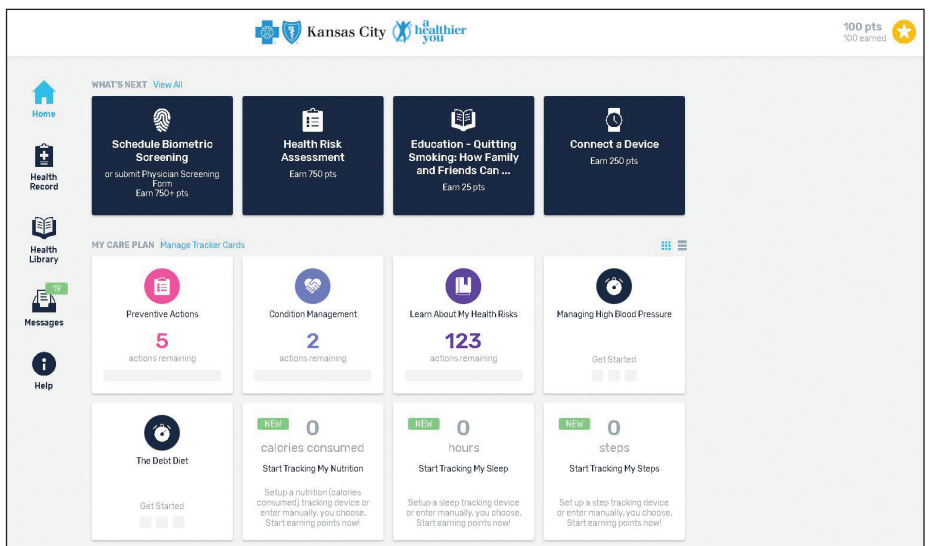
Kansas City a healthier you

100 pts
100 earned

Home

Health Record

Health Library

19
Messages

Help

WHAT'S NEXT View All

Schedule Biometric Screening
or submit Physician Screening Form
Earn 750+ pts

Health Risk Assessment
Earn 750 pts

Education - Quitting Smoking: How Family and Friends Can ...
Earn 25 pts

Connect a Device
Earn 250 pts

MY CARE PLAN Manage Tracker Cards

Preventive Actions
5
actions remaining

Condition Management
2
actions remaining

Learn About My Health Risks
123
actions remaining

Managing High Blood Pressure
Get Started

The Debt Diet
Get Started

NEW
0
calories consumed
Start Tracking My Nutrition
Setup a nutrition (calories consumed) tracking device or enter manually, you choose. Start earning points now!

NEW
0
hours
Start Tracking My Sleep
Setup a sleep tracking device or enter manually, you choose. Start earning points now!

NEW
0
steps
Start Tracking My Steps
Set up a step tracking device or enter manually, you choose. Start earning points now!